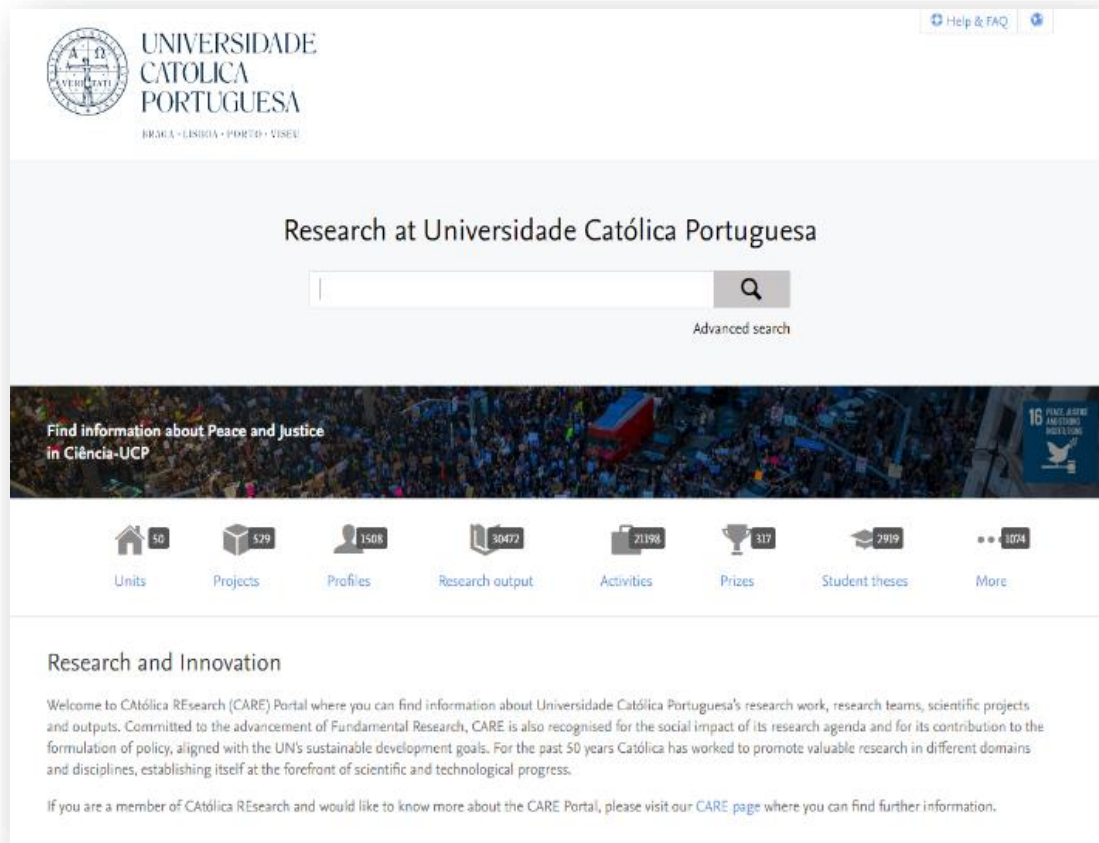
Help & FAQ

UNIVERSIDADE CATOLICA PORTUGUESA
BRAGA · LISBOA · PORTO · VISEU

Research at Universidade Católica Portuguesa

Advanced search

Find information about Peace and Justice in Ciência-UCP

16 PEACE, JUSTICE AND STRONG INSTITUTIONS

50 Units
529 Projects
1508 Profiles
30472 Research output
21198 Activities
317 Prizes
2919 Student theses
1074 More

Research and Innovation

Welcome to CAtólica REsearch (CARE) Portal where you can find information about Universidade Católica Portuguesa's research work, research teams, scientific projects and outputs. Committed to the advancement of Fundamental Research, CARE is also recognised for the social impact of its research agenda and for its contribution to the formulation of policy, aligned with the UN's sustainable development goals. For the past 50 years Católica has worked to promote valuable research in different domains and disciplines, establishing itself at the forefront of scientific and technological progress.

If you are a member of CAtólica REsearch and would like to know more about the CARE Portal, please visit our CARE page where you can find further information.